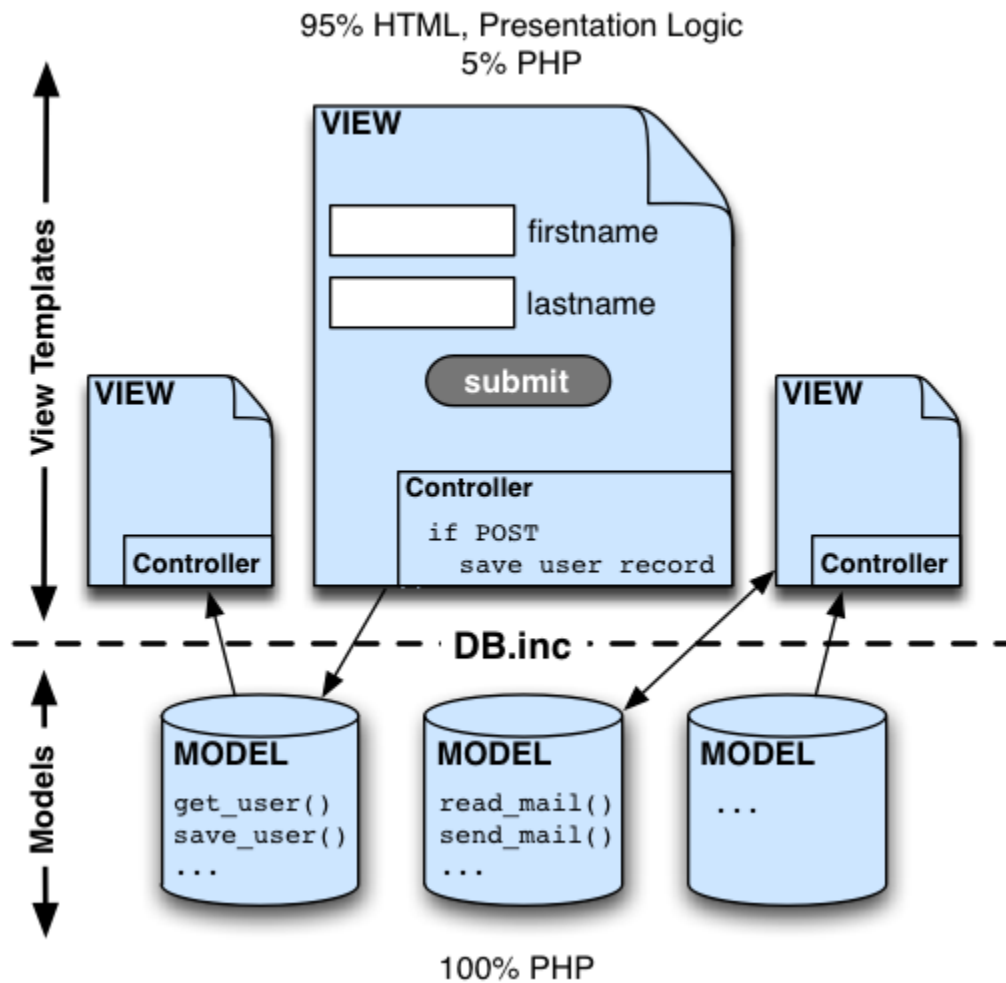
95% HTML, Presentation Logic
5% PHP

View Templates

VIEW

firstname

lastname

submit

Controller

if POST
save user record

VIEW

Controller

VIEW

Controller

DB.inc

Models

MODEL
get_user()
save_user()
...

MODEL
read_mail()
send_mail()
...

MODEL
...

100% PHP